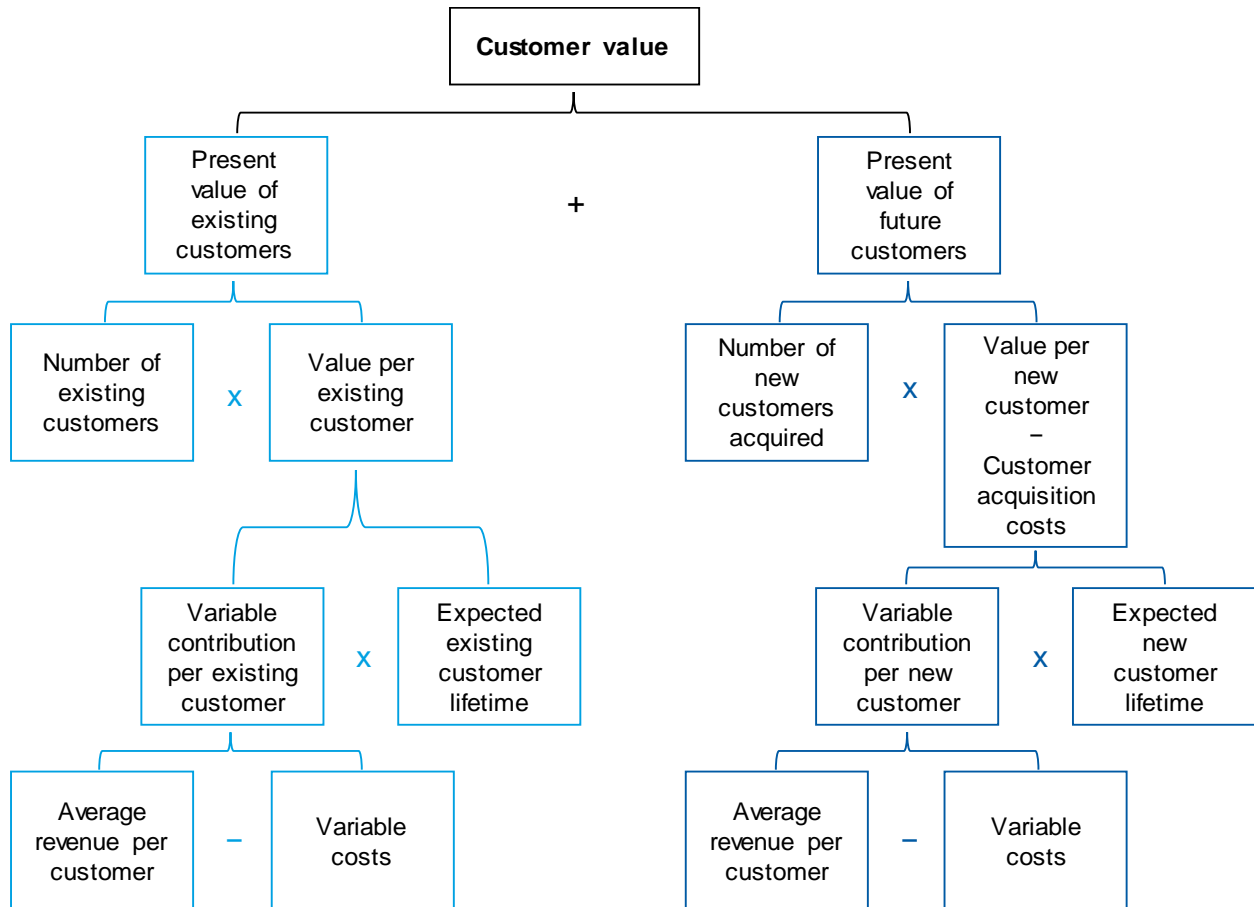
Customer value

Present value of existing customers

+

Present value of future customers

Number of existing customers

x

Value per existing customer

Number of new customers acquired

x

Value per new customer − Customer acquisition costs

Variable contribution per existing customer

x

Expected existing customer lifetime

Variable contribution per new customer

x

Expected new customer lifetime

Average revenue per customer

−

Variable costs

Average revenue per customer

−

Variable costs